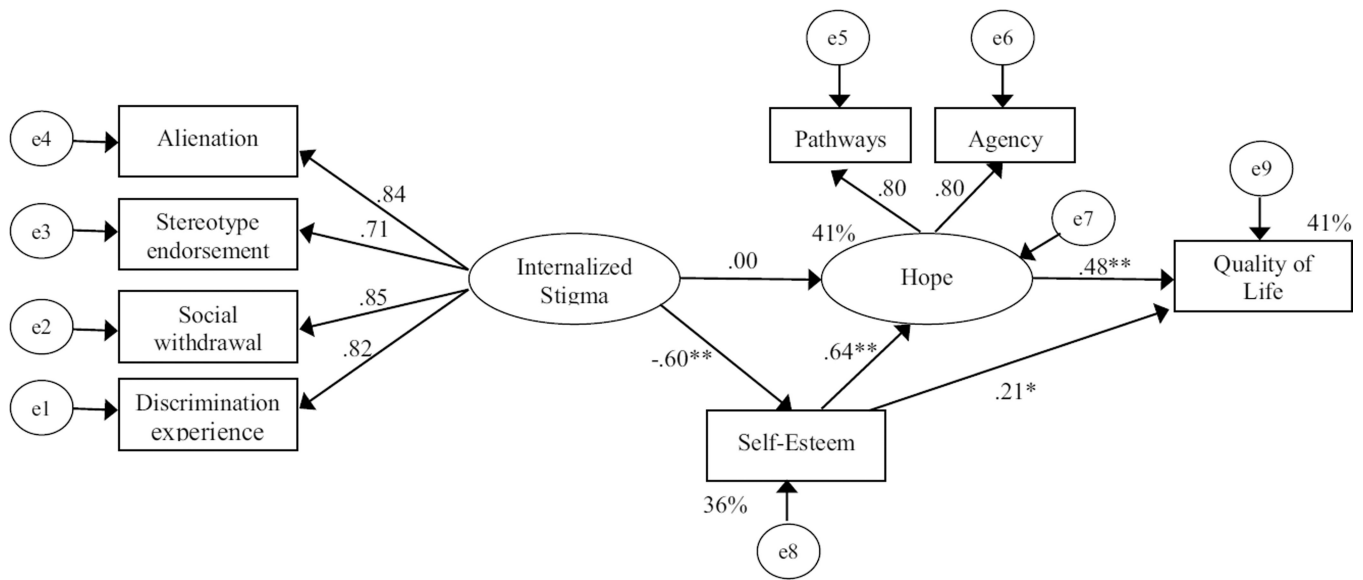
e5

e6

Pathways

Agency

e4

Alienation

e9

.80

.80

.84

e7

41%

e3

Stereotype endorsement

.71

41%

Internalized Stigma

.00

Hope

.48**

Quality of Life

.85

e2

Social withdrawal

.82

.64**

-.60**

e1

Discrimination experience

.21*

Self-Esteem

36%

e8